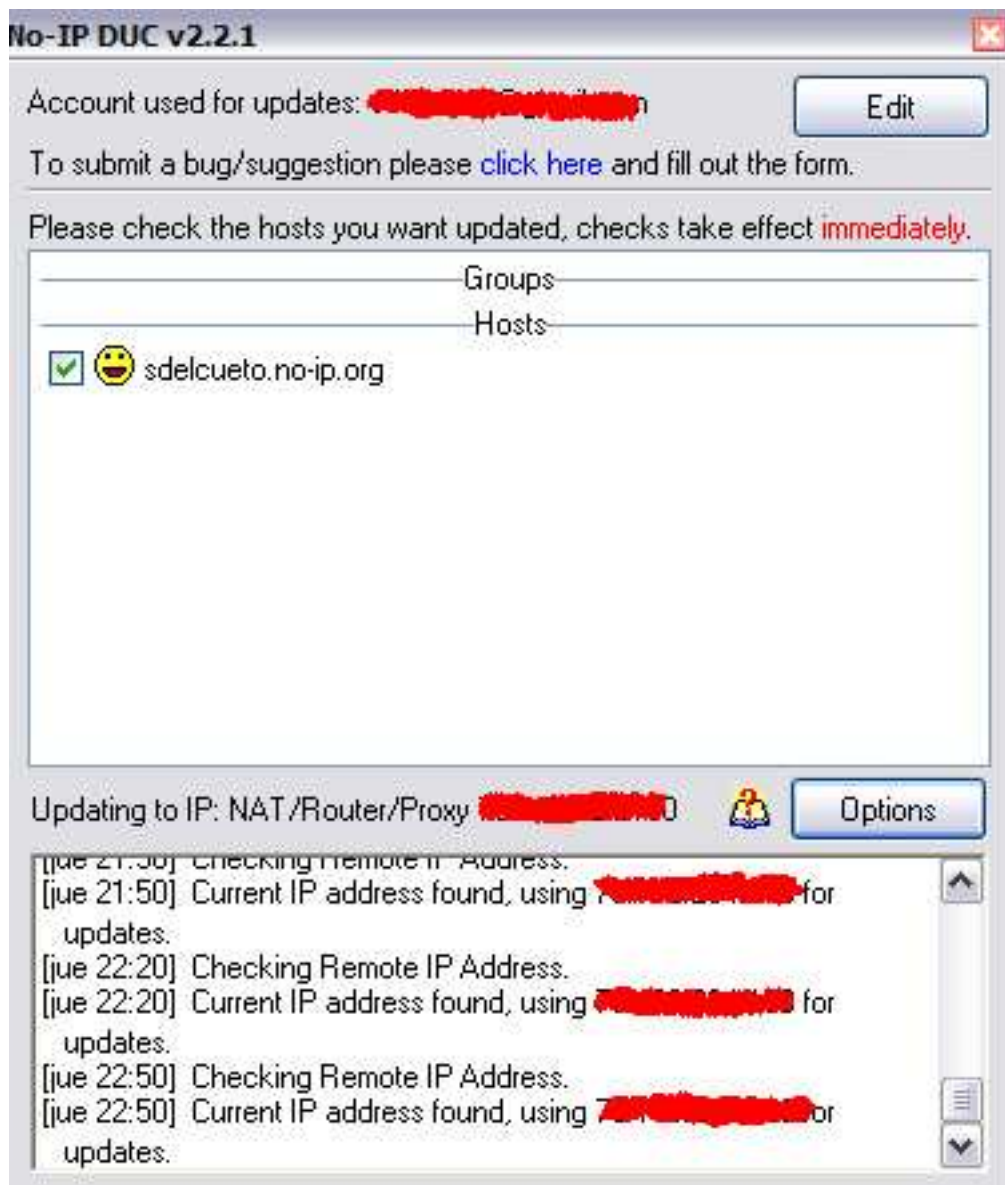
No-IP DUC v2.2.1

Account used for updates: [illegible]

Edit

To submit a bug/suggestion please click here and fill out the form.

Please check the hosts you want updated, checks take effect immediately.

Groups

Hosts

sdelcueto.no-ip.org

Updating to IP: NAT/Router/Proxy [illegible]

Options

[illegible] Checking Remote IP Address.
[jue 21:50] Current IP address found, using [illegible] for updates.
[jue 22:20] Checking Remote IP Address.
[jue 22:20] Current IP address found, using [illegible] for updates.
[jue 22:50] Checking Remote IP Address.
[jue 22:50] Current IP address found, using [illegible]or updates.